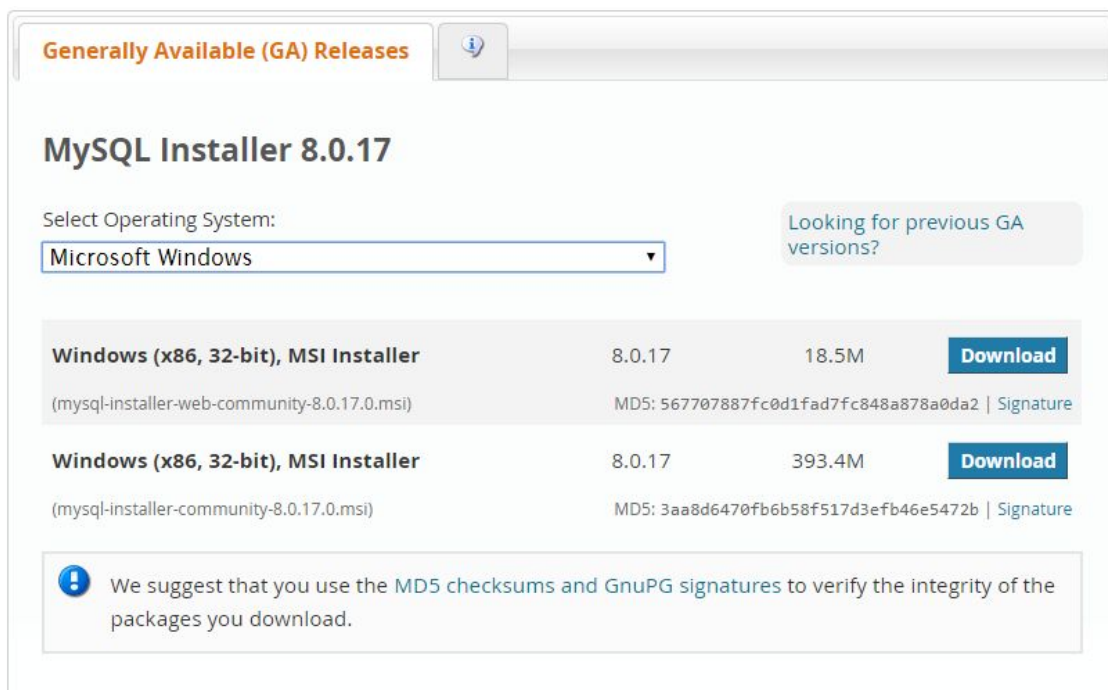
Generally Available (GA) Releases

MySQL Installer 8.0.17

Select Operating System:

Microsoft Windows

Looking for previous GA versions?

| | | | |
|---|---|---|---|
| Windows (x86, 32-bit), MSI Installer | 8.0.17 | 18.5M | Download |
| (mysql-installer-web-community-8.0.17.0.msi) | MD5: 567707887fc0d1fad7fc848a878a0da2 \| Signature | | |
| Windows (x86, 32-bit), MSI Installer | 8.0.17 | 393.4M | Download |
| (mysql-installer-community-8.0.17.0.msi) | MD5: 3aa8d6470fb6b58f517d3efb46e5472b \| Signature | | |

We suggest that you use the MD5 checksums and GnuPG signatures to verify the integrity of the packages you download.